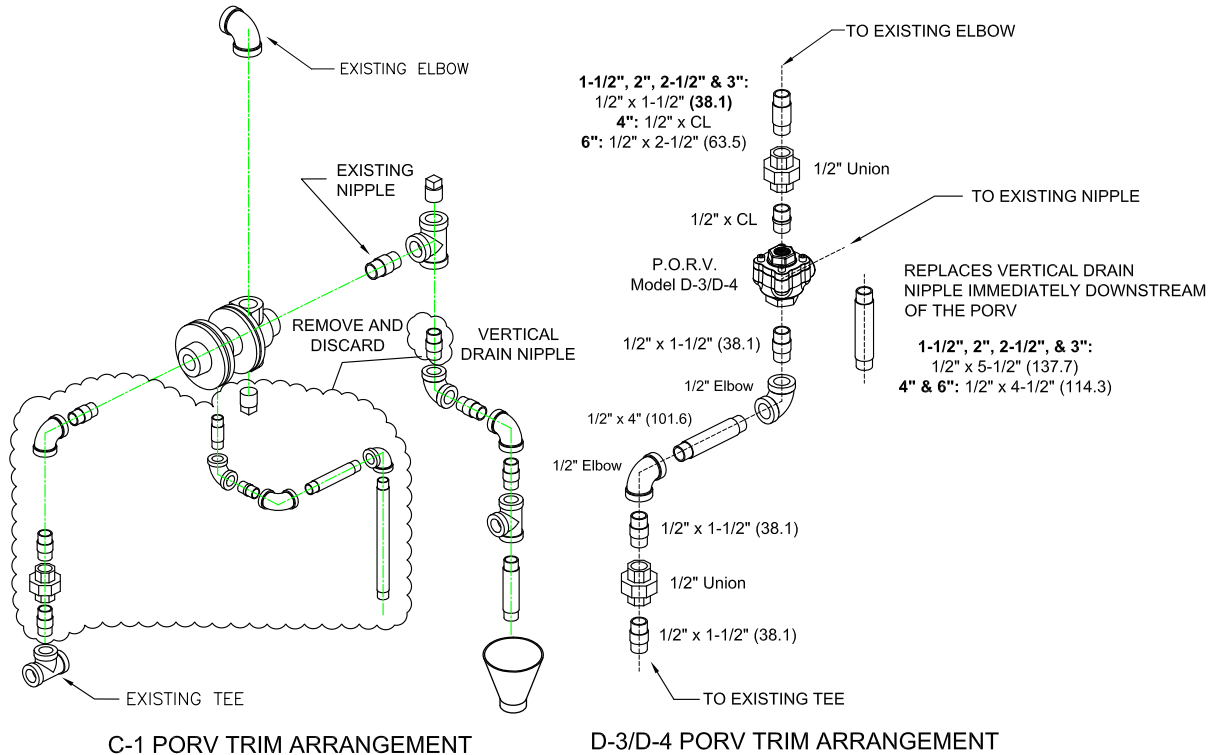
EXISTING ELBOW

EXISTING NIPPLE

REMOVE AND DISCARD

VERTICAL DRAIN NIPPLE

EXISTING TEE

C-1 PORV TRIM ARRANGEMENT

TO EXISTING ELBOW

1-1/2", 2", 2-1/2" & 3":
1/2" x 1-1/2" (38.1)
4": 1/2" x CL
6": 1/2" x 2-1/2" (63.5)

1/2" Union

TO EXISTING NIPPLE

1/2" x CL

P.O.R.V.
Model D-3/D-4

REPLACES VERTICAL DRAIN NIPPLE IMMEDIATELY DOWNSTREAM OF THE PORV

1-1/2", 2", 2-1/2", & 3":
1/2" x 5-1/2" (137.7)
4" & 6": 1/2" x 4-1/2" (114.3)

1/2" x 1-1/2" (38.1)

1/2" Elbow

1/2" x 4" (101.6)

1/2" Elbow

1/2" x 1-1/2" (38.1)

1/2" Union

1/2" x 1-1/2" (38.1)

TO EXISTING TEE

D-3/D-4 PORV TRIM ARRANGEMENT